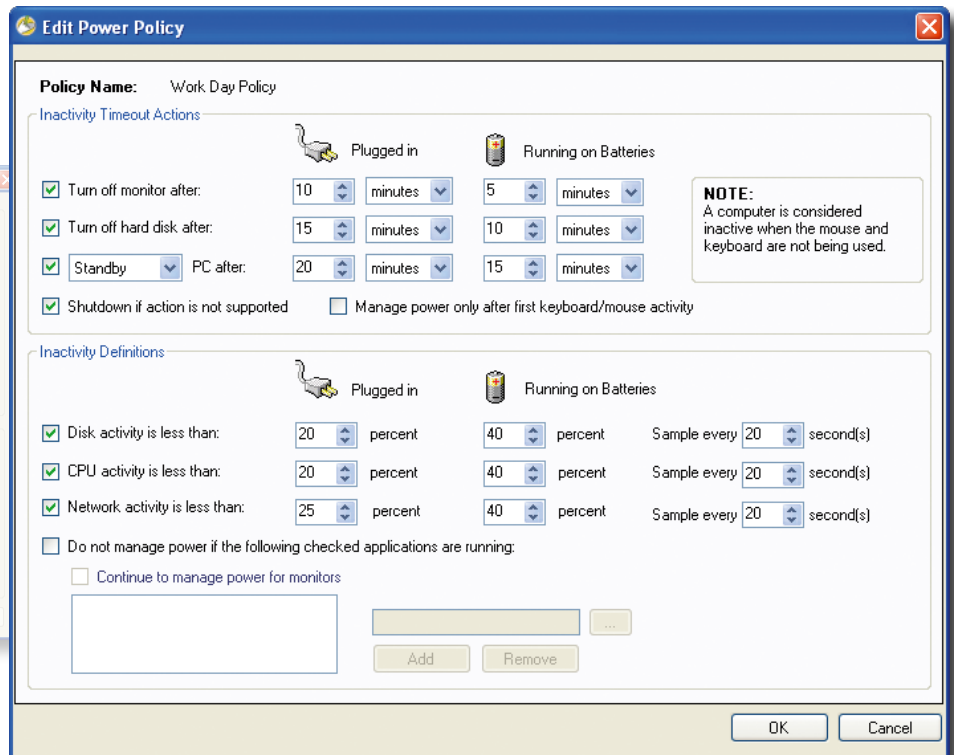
Edit Power Policy

Policy Name: Work Day Policy

Inactivity Timeout Actions

Plugged in

Running on Batteries

Turn off monitor after: 10 minutes 5 minutes

Turn off hard disk after: 15 minutes 10 minutes

Standby PC after: 20 minutes 15 minutes

NOTE:
A computer is considered inactive when the mouse and keyboard are not being used.

Shutdown if action is not supported

Manage power only after first keyboard/mouse activity

Inactivity Definitions

Plugged in

Running on Batteries

Disk activity is less than: 20 percent 40 percent Sample every 20 second(s)

CPU activity is less than: 20 percent 40 percent Sample every 20 second(s)

Network activity is less than: 25 percent 40 percent Sample every 20 second(s)

Do not manage power if the following checked applications are running:

Continue to manage power for monitors

...

Add Remove

OK Cancel